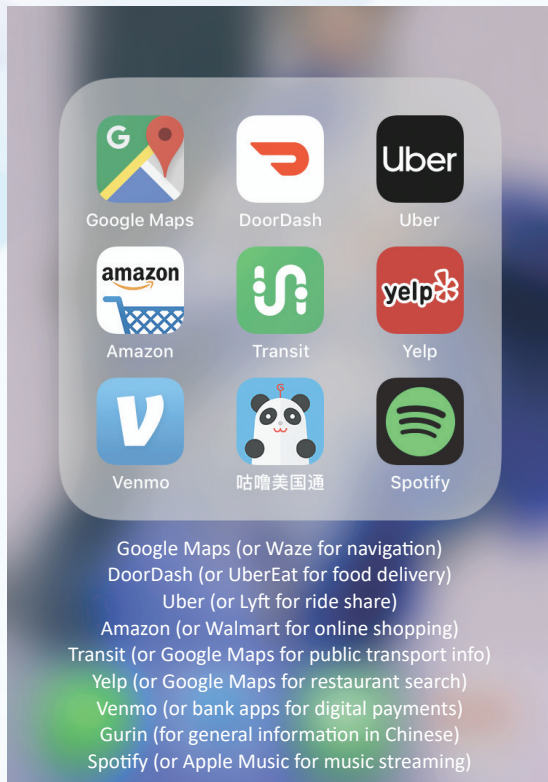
G

Google Maps

DoorDash

Uber

Uber

amazon

Amazon

Transit

yelp

Yelp

Venmo

G

咕噜美国通

Spotify

Google Maps (or Waze for navigation)
DoorDash (or UberEat for food delivery)
Uber (or Lyft for ride share)
Amazon (or Walmart for online shopping)
Transit (or Google Maps for public transport info)
Yelp (or Google Maps for restaurant search)
Venmo (or bank apps for digital payments)
Gurin (for general information in Chinese)
Spotify (or Apple Music for music streaming)